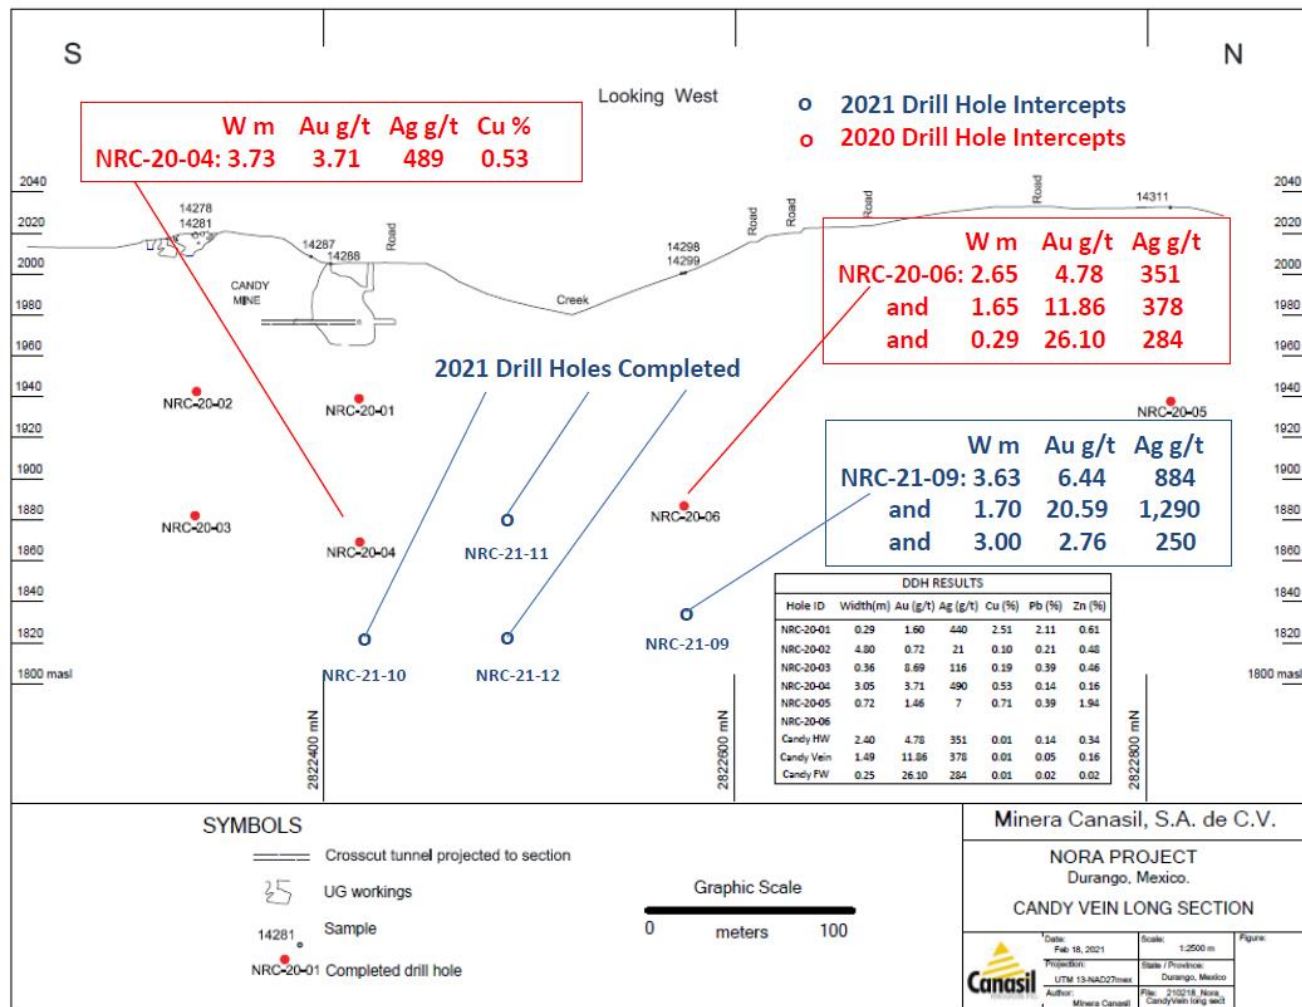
S

N

Looking West

o 2021 Drill Hole Intercepts
o 2020 Drill Hole Intercepts

W m Au g/t Ag g/t Cu %
NRC-20-04: 3.73 3.71 489 0.53

2040
2020
2000
1980
1960
1940
1920
1900
1880
1860
1840
1820
1800 masl

14278
14281
14287
14288
Road
CANDY MINE
Creek
14298
14299
Road
Road
Road
Road
14311

W m Au g/t Ag g/t
NRC-20-06: 2.65 4.78 351
and 1.65 11.86 378
and 0.29 26.10 284

2021 Drill Holes Completed

NRC-20-02
NRC-20-01
NRC-20-05
NRC-20-03
NRC-20-04
NRC-21-11
NRC-20-06

W m Au g/t Ag g/t
NRC-21-09: 3.63 6.44 884
and 1.70 20.59 1,290
and 3.00 2.76 250

NRC-21-10
NRC-21-12
NRC-21-09

DDH RESULTS

| Hole ID | Width(m) | Au (g/t) | Ag (g/t) | Cu (%) | Pb (%) | Zn (%) |
|---|---|---|---|---|---|---|
| NRC-20-01 | 0.29 | 1.60 | 440 | 2.51 | 2.11 | 0.61 |
| NRC-20-02 | 4.80 | 0.72 | 21 | 0.10 | 0.21 | 0.48 |
| NRC-20-03 | 0.36 | 8.69 | 116 | 0.19 | 0.39 | 0.46 |
| NRC-20-04 | 3.05 | 3.71 | 490 | 0.53 | 0.14 | 0.16 |
| NRC-20-05 | 0.72 | 1.46 | 7 | 0.71 | 0.39 | 1.94 |
| NRC-20-06 | | | | | | |
| Candy HW | 2.40 | 4.78 | 351 | 0.01 | 0.14 | 0.34 |
| Candy Vein | 1.49 | 11.86 | 378 | 0.01 | 0.05 | 0.16 |
| Candy FW | 0.25 | 26.10 | 284 | 0.01 | 0.02 | 0.02 |

2822400 mN
2822600 mN
2822800 mN

SYMBOLS
Crosscut tunnel projected to section
UG workings
14281 Sample
NRC-20-01 Completed drill hole

Graphic Scale
0 meters 100

Minera Canasil, S.A. de C.V.
NORA PROJECT
Durango, Mexico.
CANDY VEIN LONG SECTION

Canasil
Date: Feb 18, 2021
Scale: 1:2500 m
Figure:
Projection: UTM 13-NAD27mex
State / Province: Durango, Mexico
Author: Minera Canasil
File: 210218_Nora_CandyVein long sect